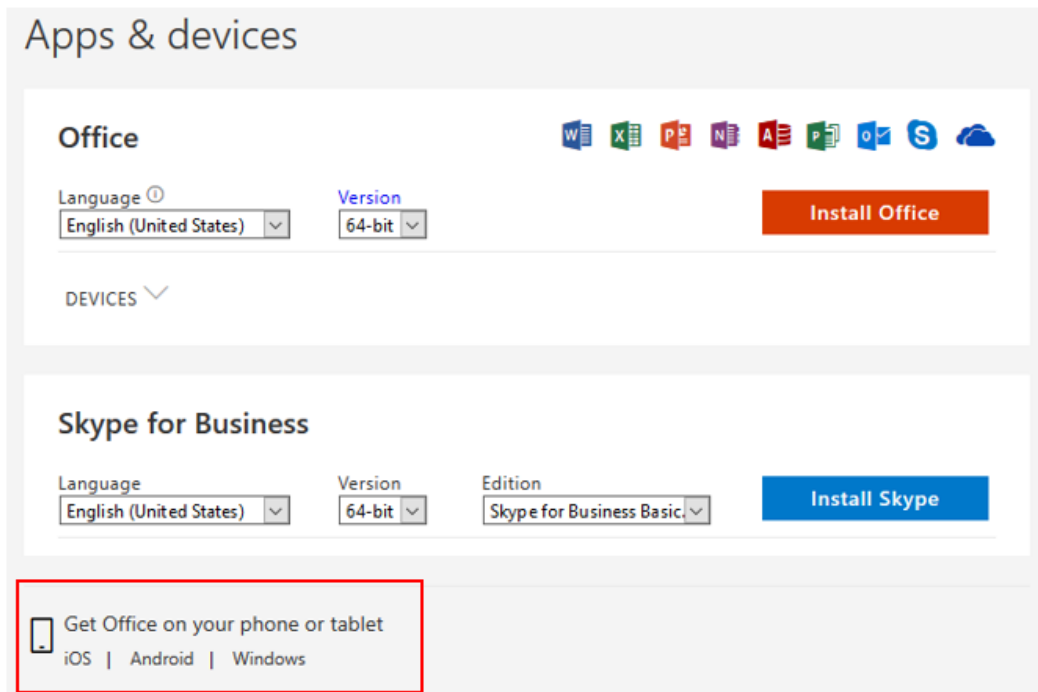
Apps & devices

Office

Language ⓘ
English (United States)

Version
64-bit

Install Office

DEVICES

Skype for Business

Language
English (United States)

Version
64-bit

Edition
Skype for Business Basic.

Install Skype

Get Office on your phone or tablet
iOS | Android | Windows